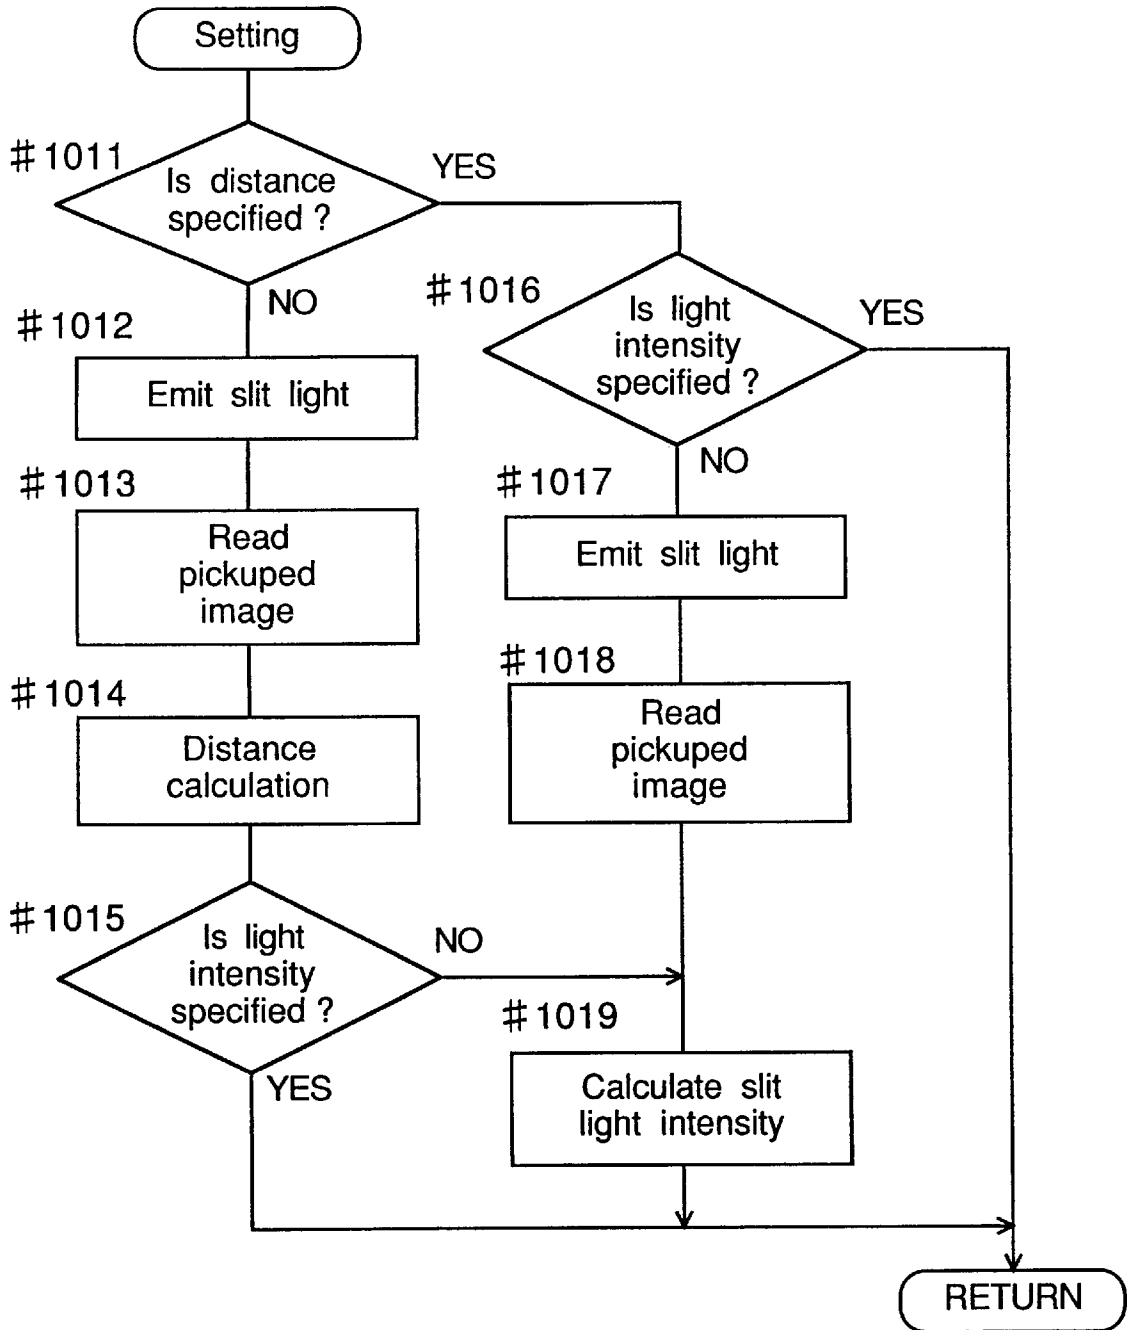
Setting

#1011
Is distance specified ?
YES
NO

#1012
Emit slit light

#1013
Read pickuped image

#1014
Distance calculation

#1015
Is light intensity specified ?
NO
YES

#1016
Is light intensity specified ?
YES
NO

#1017
Emit slit light

#1018
Read pickuped image

#1019
Calculate slit light intensity

RETURN